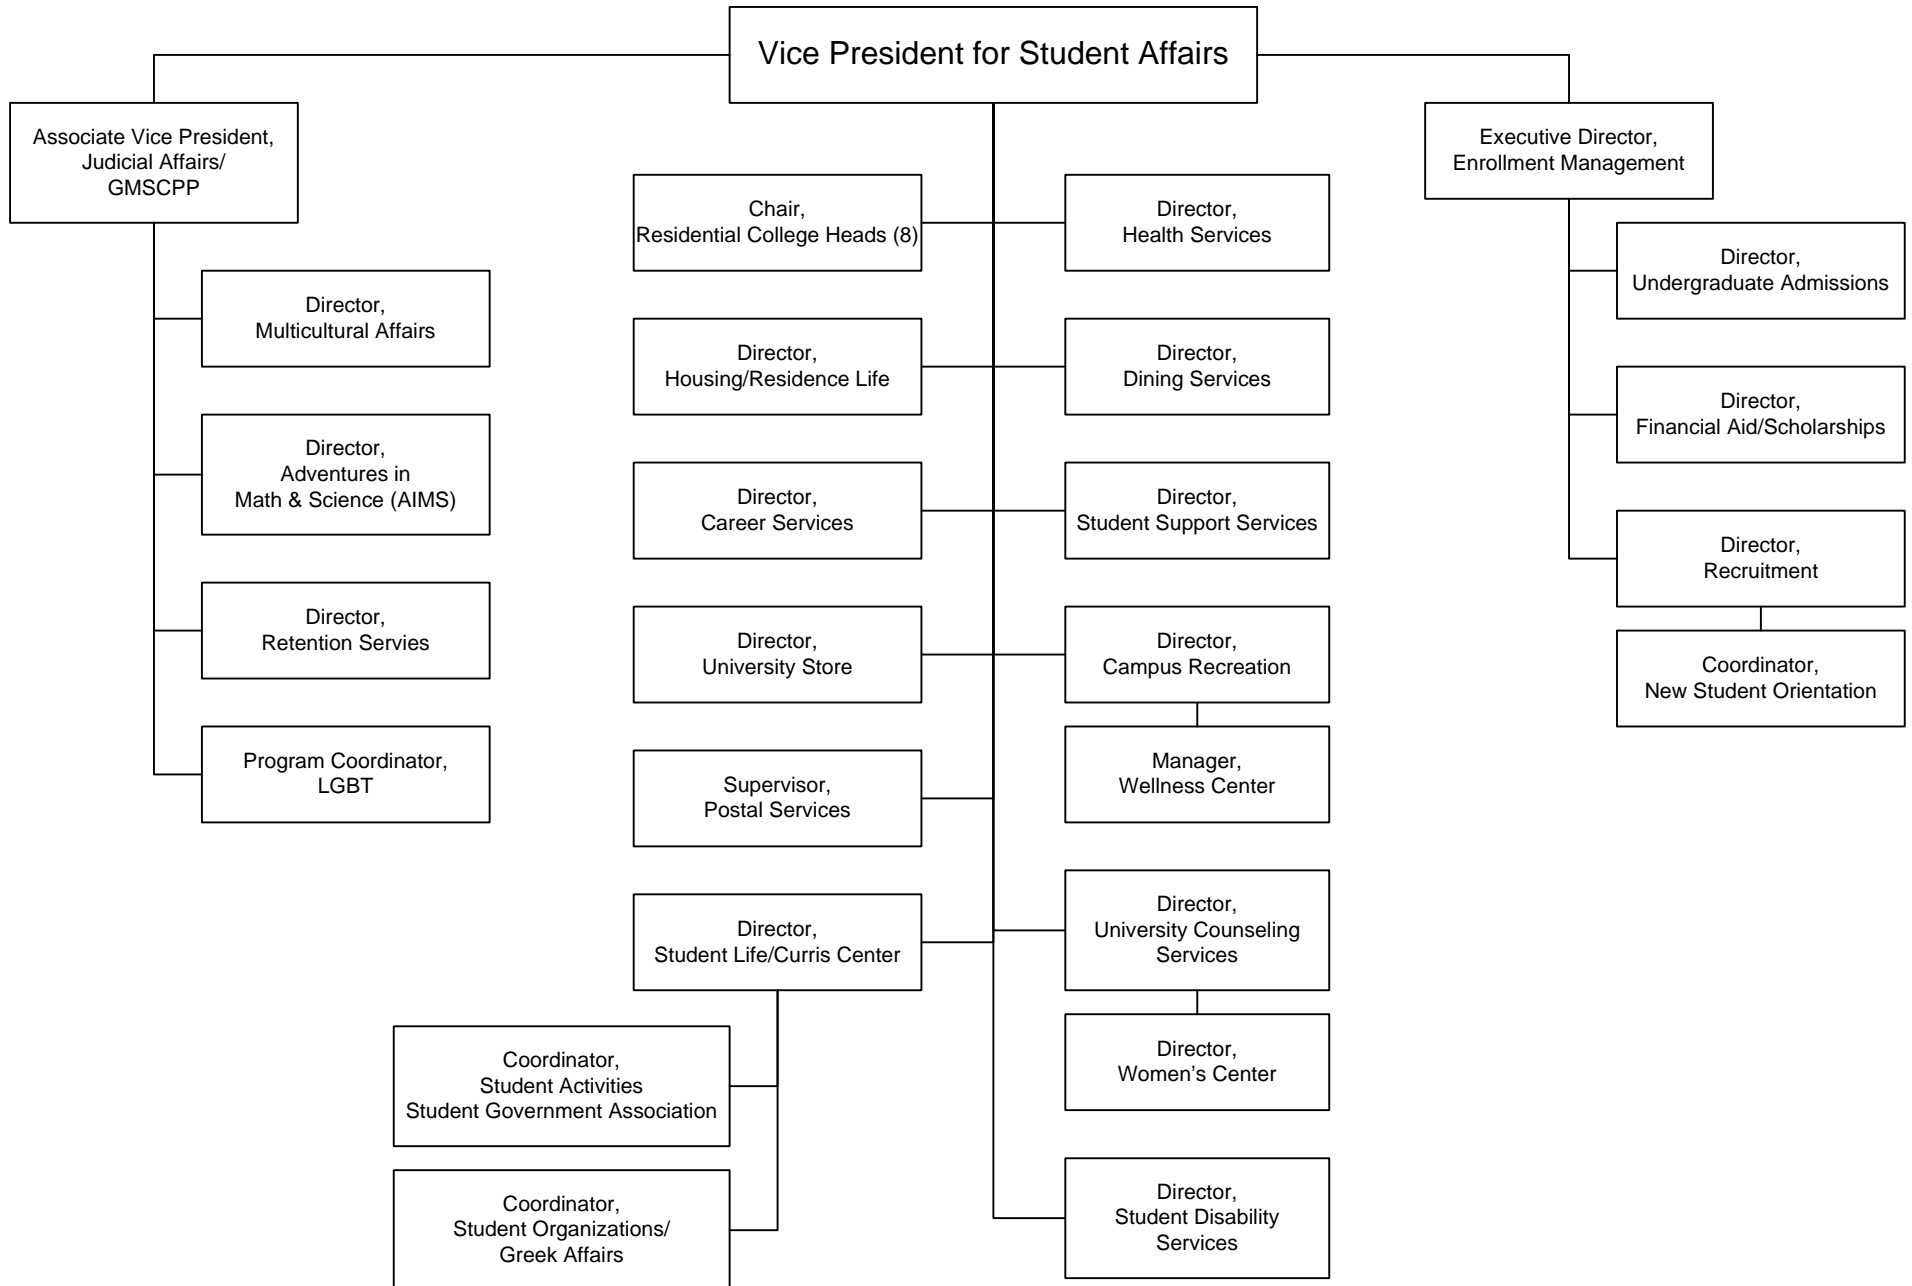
Vice President for Student Affairs

Associate Vice President, Judicial Affairs/ GMSCPP

Director, Multicultural Affairs

Director, Adventures in Math & Science (AIMS)

Director, Retention Servies

Program Coordinator, LGBT

Chair, Residential College Heads (8)

Director, Housing/Residence Life

Director, Career Services

Director, University Store

Supervisor, Postal Services

Director, Student Life/Curris Center

Coordinator, Student Activities Student Government Association

Coordinator, Student Organizations/ Greek Affairs

Director, Health Services

Director, Dining Services

Director, Student Support Services

Director, Campus Recreation

Manager, Wellness Center

Director, University Counseling Services

Director, Women's Center

Director, Student Disability Services

Executive Director, Enrollment Management

Director, Undergraduate Admissions

Director, Financial Aid/Scholarships

Director, Recruitment

Coordinator, New Student Orientation